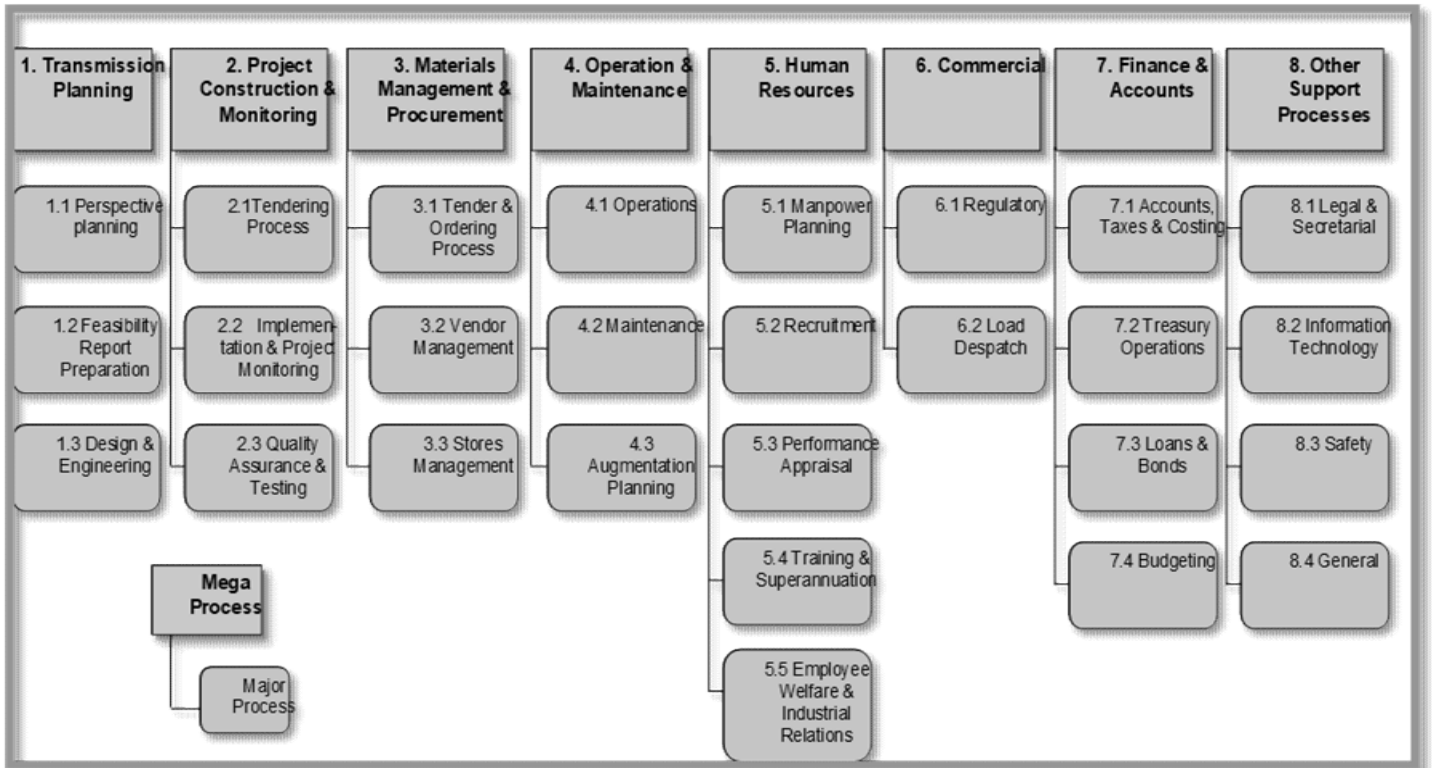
1. Transmission Planning

1.1 Perspective planning

1.2 Feasibility Report Preparation

1.3 Design & Engineering

2. Project Construction & Monitoring

2.1Tendering Process

2.2 Implementation & Project Monitoring

2.3 Quality Assurance & Testing

3. Materials Management & Procurement

3.1 Tender & Ordering Process

3.2 Vendor Management

3.3 Stores Management

4. Operation & Maintenance

4.1 Operations

4.2 Maintenance

4.3 Augmentation Planning

5. Human Resources

5.1 Manpower Planning

5.2 Recruitment

5.3 Performance Appraisal

5.4 Training & Superannuation

5.5 Employee Welfare & Industrial Relations

6. Commercial

6.1 Regulatory

6.2 Load Despatch

7. Finance & Accounts

7.1 Accounts, Taxes & Costing

7.2 Treasury Operations

7.3 Loans & Bonds

7.4 Budgeting

8. Other Support Processes

8.1 Legal & Secretarial

8.2 Information Technology

8.3 Safety

8.4 General

Mega Process

Major Process